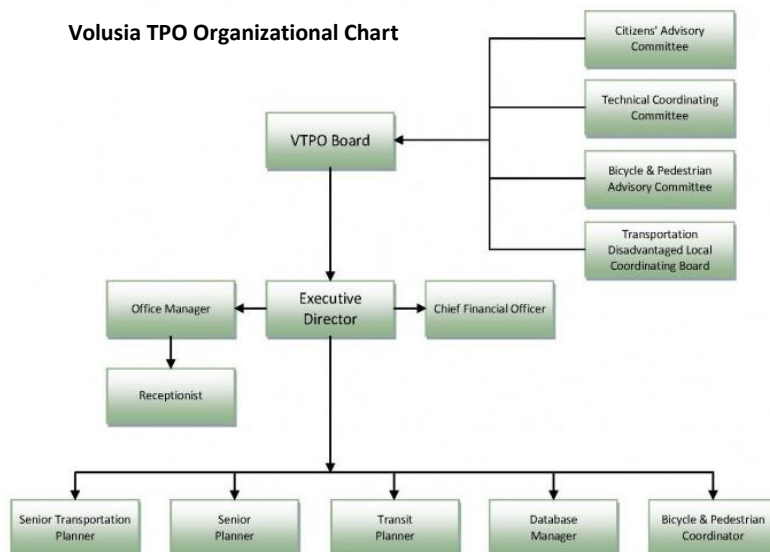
Volusia TPO Organizational Chart

Citizens' Advisory Committee

Technical Coordinating Committee

VTPO Board

Bicycle & Pedestrian Advisory Committee

Transportation Disadvantaged Local Coordinating Board

Office Manager

Executive Director

Chief Financial Officer

Receptionist

Senior Transportation Planner

Senior Planner

Transit Planner

Database Manager

Bicycle & Pedestrian Coordinator